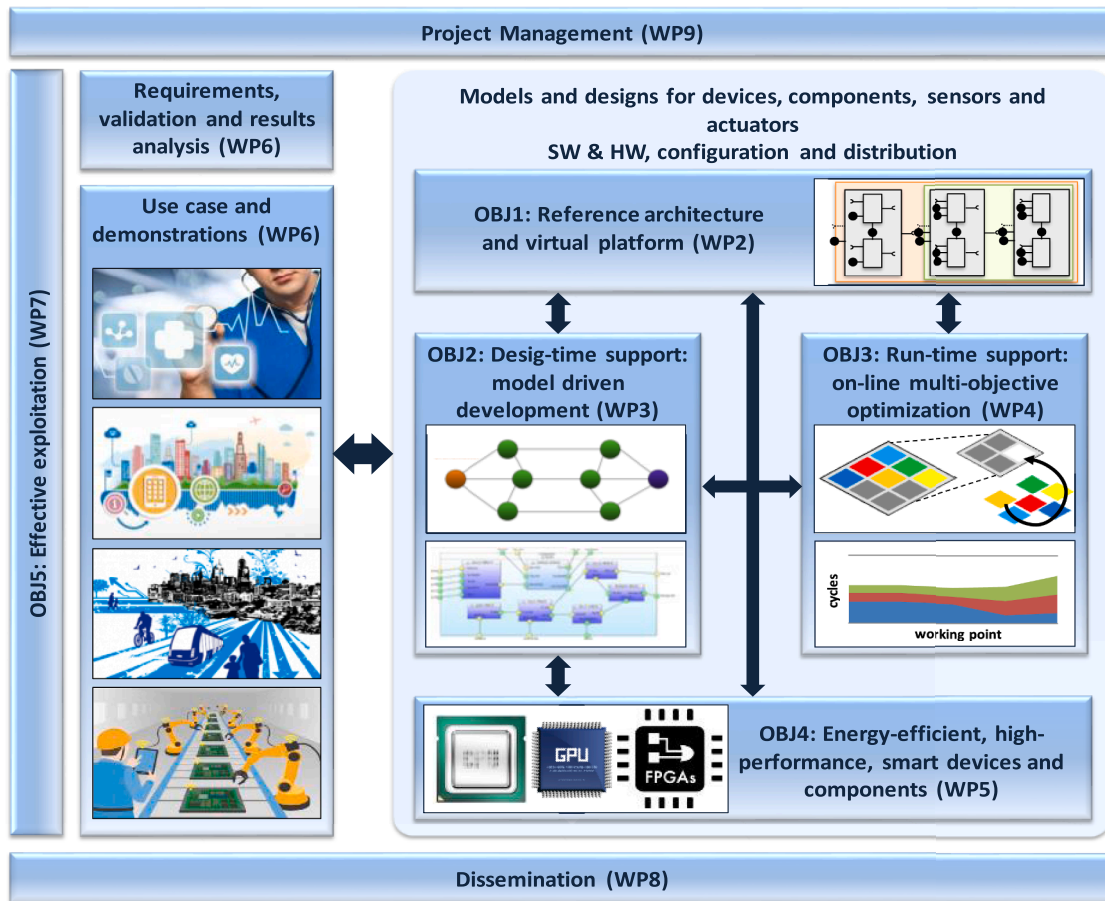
Project Management (WP9)

OBJ5: Effective exploitation (WP7)

Requirements, validation and results analysis (WP6)

Use case and demonstrations (WP6)

Models and designs for devices, components, sensors and actuators
SW & HW, configuration and distribution

OBJ1: Reference architecture and virtual platform (WP2)

OBJ2: Desig-time support: model driven development (WP3)

OBJ3: Run-time support: on-line multi-objective optimization (WP4)

cycles

working point

GPU

FPGAs

OBJ4: Energy-efficient, high-performance, smart devices and components (WP5)

Dissemination (WP8)